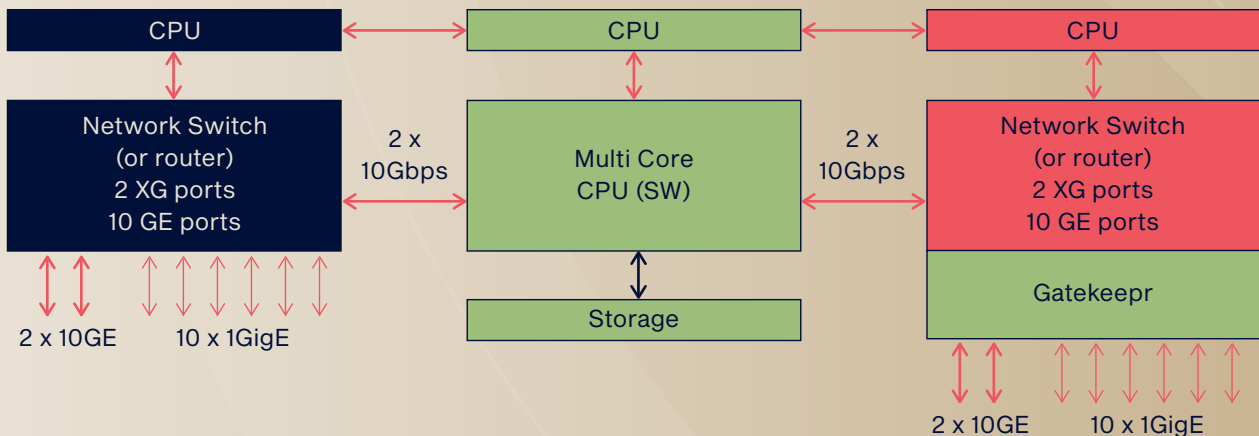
CPU

CPU

CPU

Network Switch
(or router)
2 XG ports
10 GE ports

2 x
10Gbps

Multi Core
CPU (SW)

2 x
10Gbps

Network Switch
(or router)
2 XG ports
10 GE ports

Gatekeepr

Storage

2 x 10GE

10 x 1GigE

2 x 10GE

10 x 1GigE